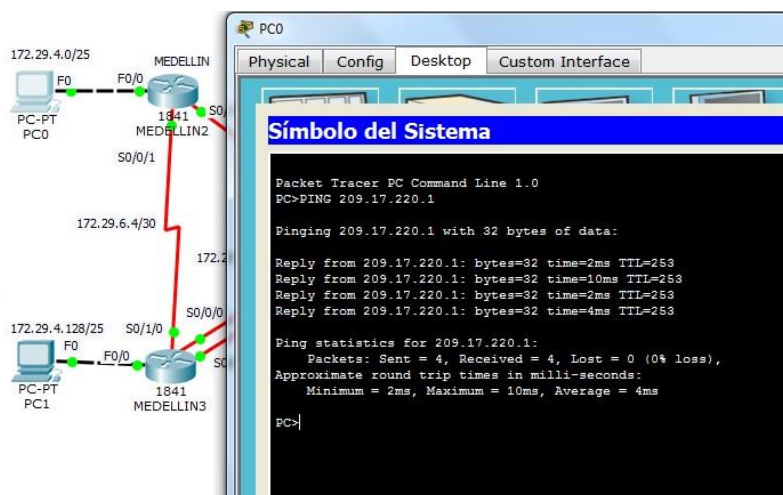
172.29.4.0/25

MEDELLIN

F0

F0/0

S0

1841

PC-PT
PC0

MEDELLIN2

S0/0/1

172.29.6.4/30

172.2

S0/0/0

172.29.4.128/25

S0/1/0

F0

F0/0

S0

PC-PT
PC1

1841
MEDELLIN3

PC0

Physical | Config | Desktop | Custom Interface

Símbolo del Sistema

Packet Tracer PC Command Line 1.0
PC>PING 209.17.220.1

Pinging 209.17.220.1 with 32 bytes of data:

Reply from 209.17.220.1: bytes=32 time=2ms TTL=253
Reply from 209.17.220.1: bytes=32 time=10ms TTL=253
Reply from 209.17.220.1: bytes=32 time=2ms TTL=253
Reply from 209.17.220.1: bytes=32 time=4ms TTL=253

Ping statistics for 209.17.220.1:
Packets: Sent = 4, Received = 4, Lost = 0 (0% loss),
Approximate round trip times in milli-seconds:
Minimum = 2ms, Maximum = 10ms, Average = 4ms

PC>